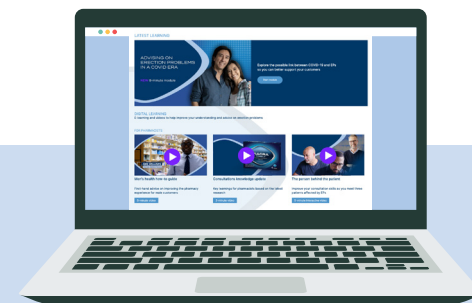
LATEST LEARNING

ADVISING ON ERECTION PROBLEMS IN A COVID ERA

Explore the possible link between COVID-19 and EPs so you can better support your customers.

DIGITAL LEARNING

RECOMMENDED

Men's health tips on guide

Consultation knowledge update

The person behind the patient